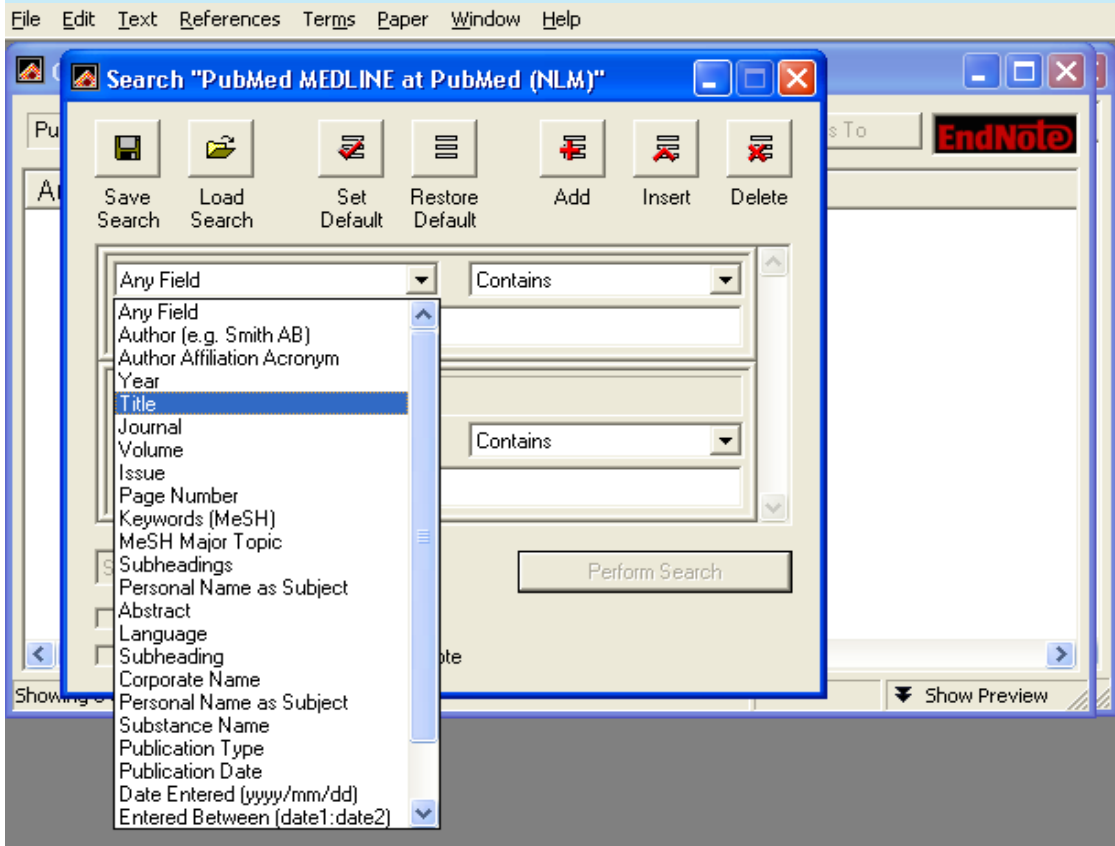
File Edit Text References Terms Paper Window Help

Search "PubMed MEDLINE at PubMed (NLM)"

Save Search
Load Search
Set Default
Restore Default
Add
Insert
Delete

Pu
s To
EndNote
A

Any Field
Contains

Any Field
Author (e.g. Smith AB)
Author Affiliation Acronym
Year
Title
Journal
Volume
Issue
Page Number
Keywords (MeSH)
MeSH Major Topic
Subheadings
Personal Name as Subject
Abstract
Language
Subheading
Corporate Name
Personal Name as Subject
Substance Name
Publication Type
Publication Date
Date Entered (yyyy/mm/dd)
Entered Between (date1:date2)

Contains

Perform Search

ote

Showing

Show Preview